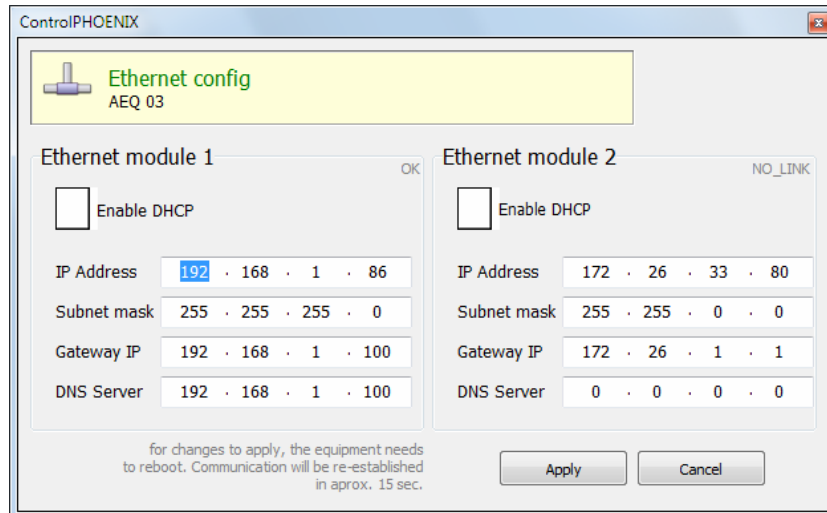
ControlPHOENIX

Ethernet config
AEQ 03

Ethernet module 1
OK

Enable DHCP

IP Address 192 . 168 . 1 . 86
Subnet mask 255 . 255 . 255 . 0
Gateway IP 192 . 168 . 1 . 100
DNS Server 192 . 168 . 1 . 100

Ethernet module 2
NO_LINK

Enable DHCP

IP Address 172 . 26 . 33 . 80
Subnet mask 255 . 255 . 0 . 0
Gateway IP 172 . 26 . 1 . 1
DNS Server 0 . 0 . 0 . 0

for changes to apply, the equipment needs to reboot. Communication will be re-established in aprox. 15 sec.

Apply

Cancel